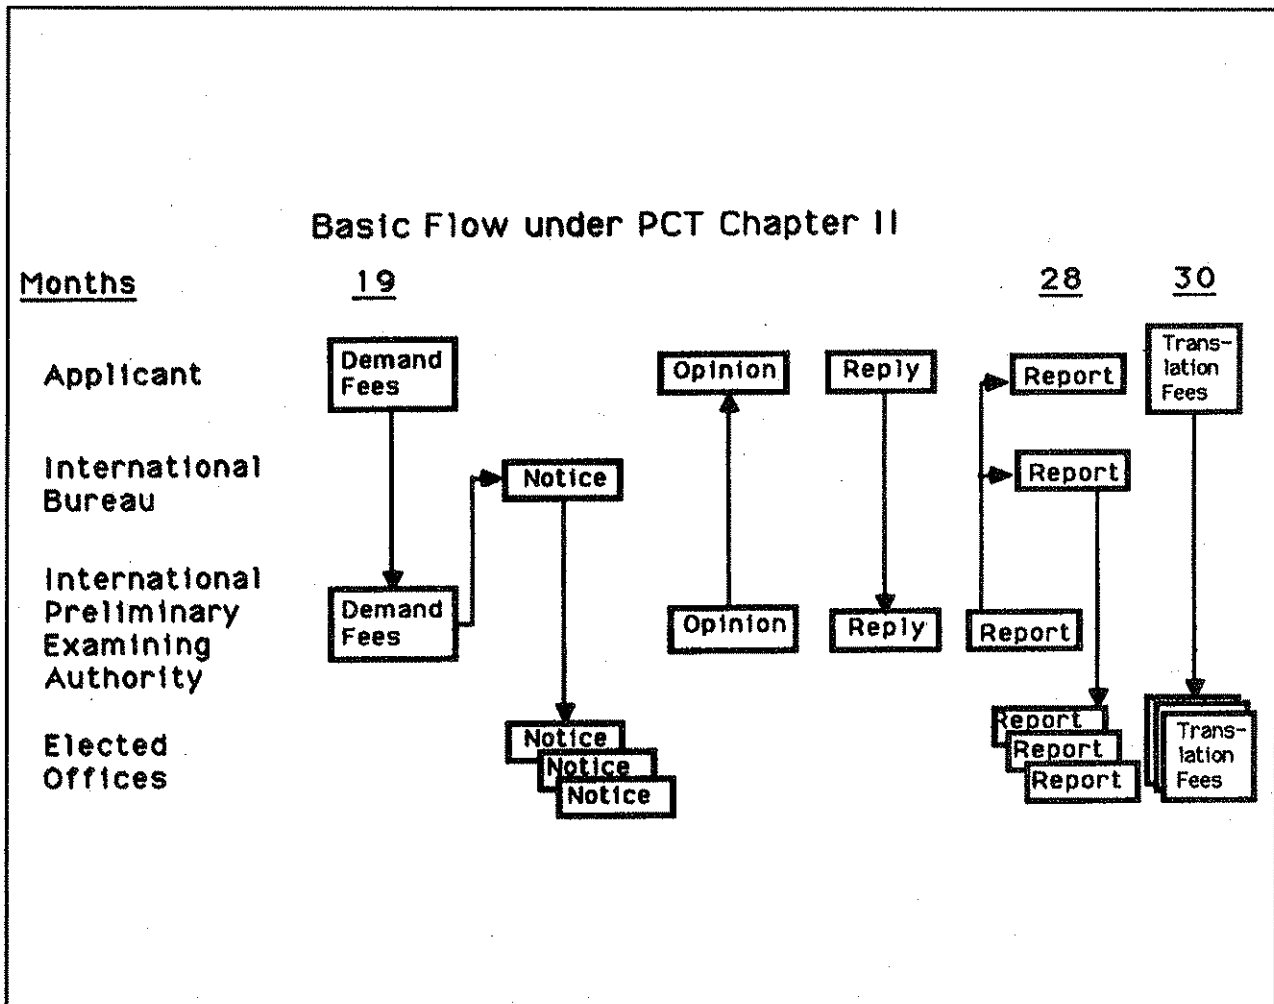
Basic Flow under PCT Chapter II

Months 19 28 30

Applicant

Demand Fees

Opinion

Reply

Report

Translation Fees

International Bureau

Notice

Report

International Preliminary Examining Authority

Demand Fees

Opinion

Reply

Report

Elected Offices

Notice

Notice

Notice

Report

Report

Report

Translation Fees